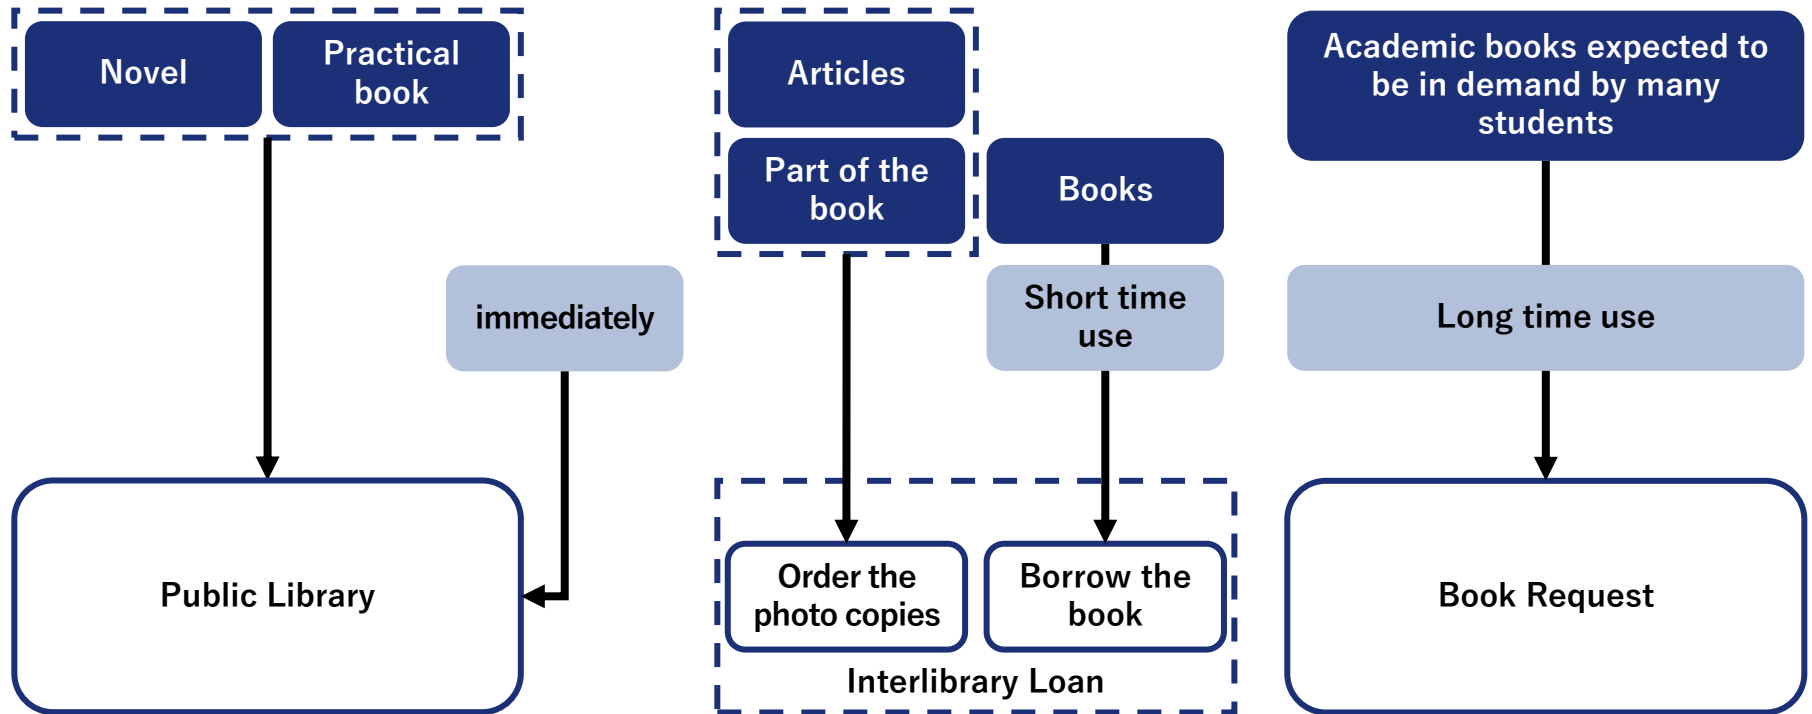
Novel

Practical book

immediately

Public Library

Articles

Part of the book

Books

Short time use

Order the photo copies

Borrow the book

Interlibrary Loan

Academic books expected to be in demand by many students

Long time use

Book Request